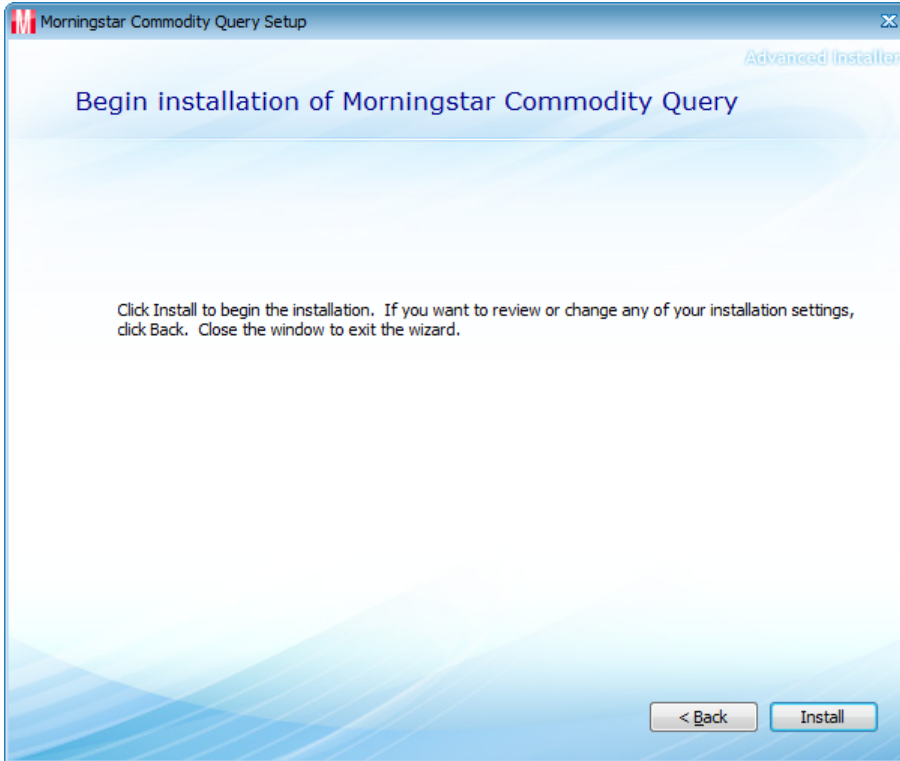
Morningstar Commodity Query Setup

Advanced Installer

Begin installation of Morningstar Commodity Query

Click Install to begin the installation. If you want to review or change any of your installation settings, click Back. Close the window to exit the wizard.

< Back

Install